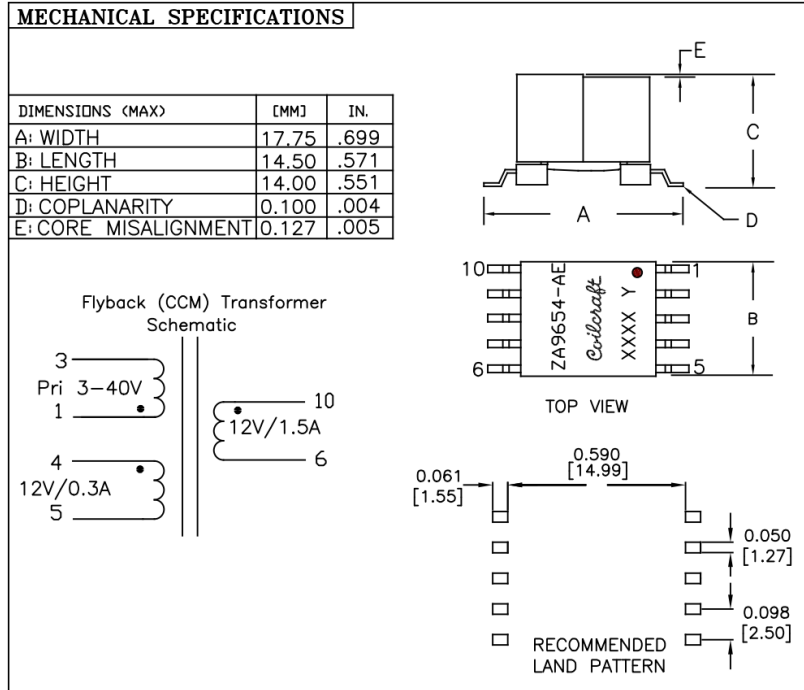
MECHANICAL SPECIFICATIONS

| DIMENSIONS (MAX) | [MM] | IN. |
|---|---|---|
| A: WIDTH | 17.75 | .699 |
| B: LENGTH | 14.50 | .571 |
| C: HEIGHT | 14.00 | .551 |
| D: COPLANARITY | 0.100 | .004 |
| E: CORE MISALIGNMENT | 0.127 | .005 |

E

C

A

D

10

1

ZA9654-AE

Coilcraft

XXXX Y

B

6

5

TOP VIEW

Flyback (CCM) Transformer Schematic

3

Pri 3–40V

1

10

12V/1.5A

6

4

12V/0.3A

5

0.061
[1.55]

0.590
[14.99]

0.050
[1.27]

0.098
[2.50]

RECOMMENDED LAND PATTERN